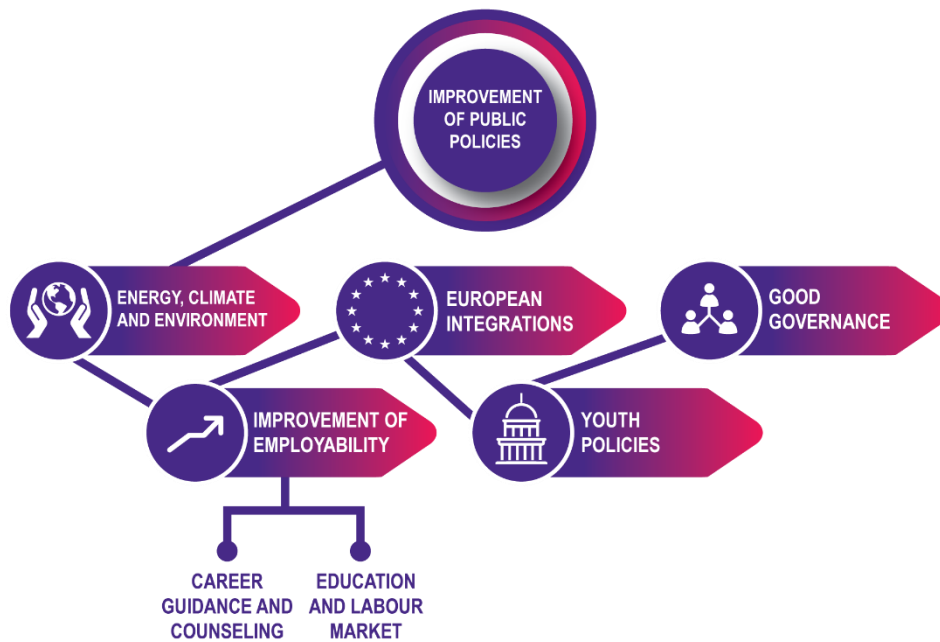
IMPROVEMENT OF PUBLIC POLICIES

ENERGY, CLIMATE AND ENVIRONMENT

EUROPEAN INTEGRATIONS

GOOD GOVERNANCE

IMPROVEMENT OF EMPLOYABILITY

YOUTH POLICIES

CAREER GUIDANCE AND COUNSELING

EDUCATION AND LABOUR MARKET